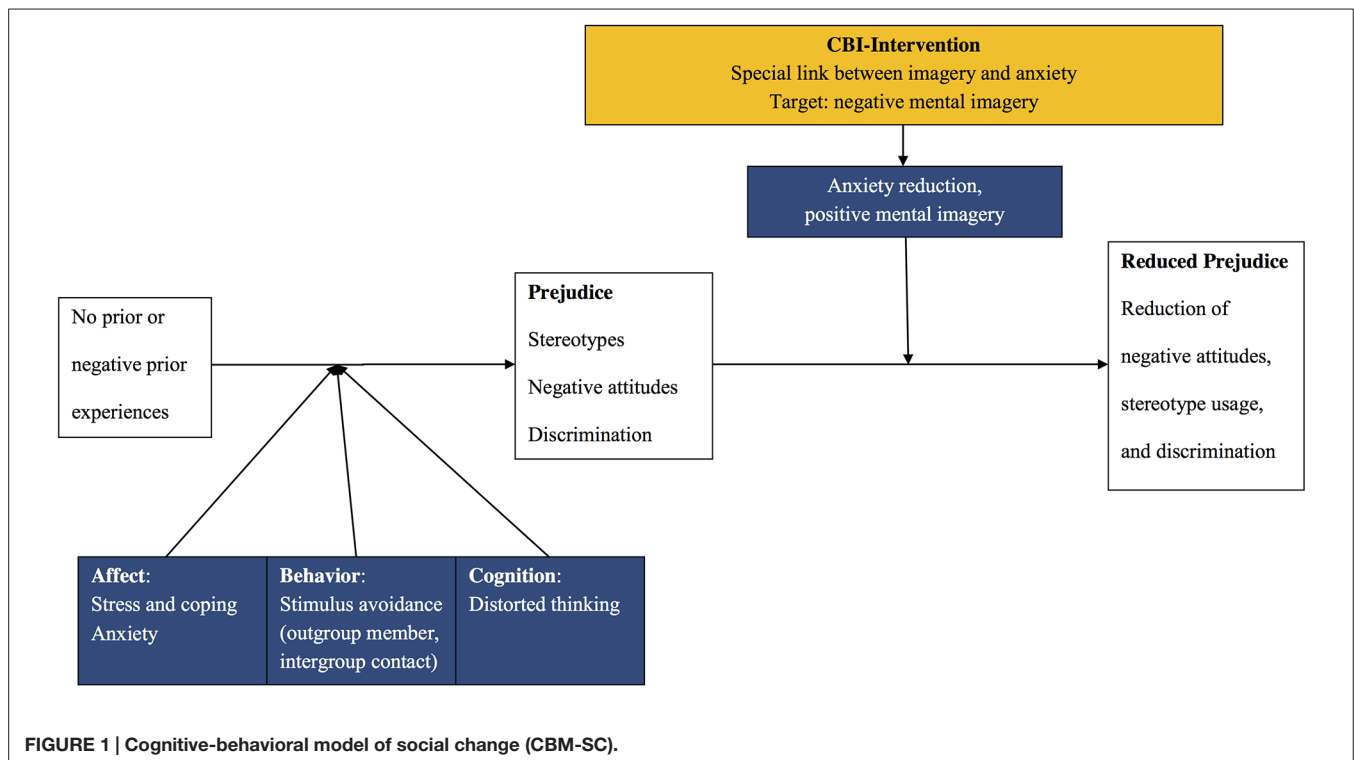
CBI-Intervention
Special link between imagery and anxiety
Target: negative mental imagery

Anxiety reduction,
positive mental imagery

No prior or negative prior experiences

Prejudice
Stereotypes
Negative attitudes
Discrimination

Reduced Prejudice
Reduction of negative attitudes, stereotype usage, and discrimination

Affect:
Stress and coping
Anxiety

Behavior:
Stimulus avoidance (outgroup member, intergroup contact)

Cognition:
Distorted thinking

FIGURE 1 | Cognitive-behavioral model of social change (CBM-SC).